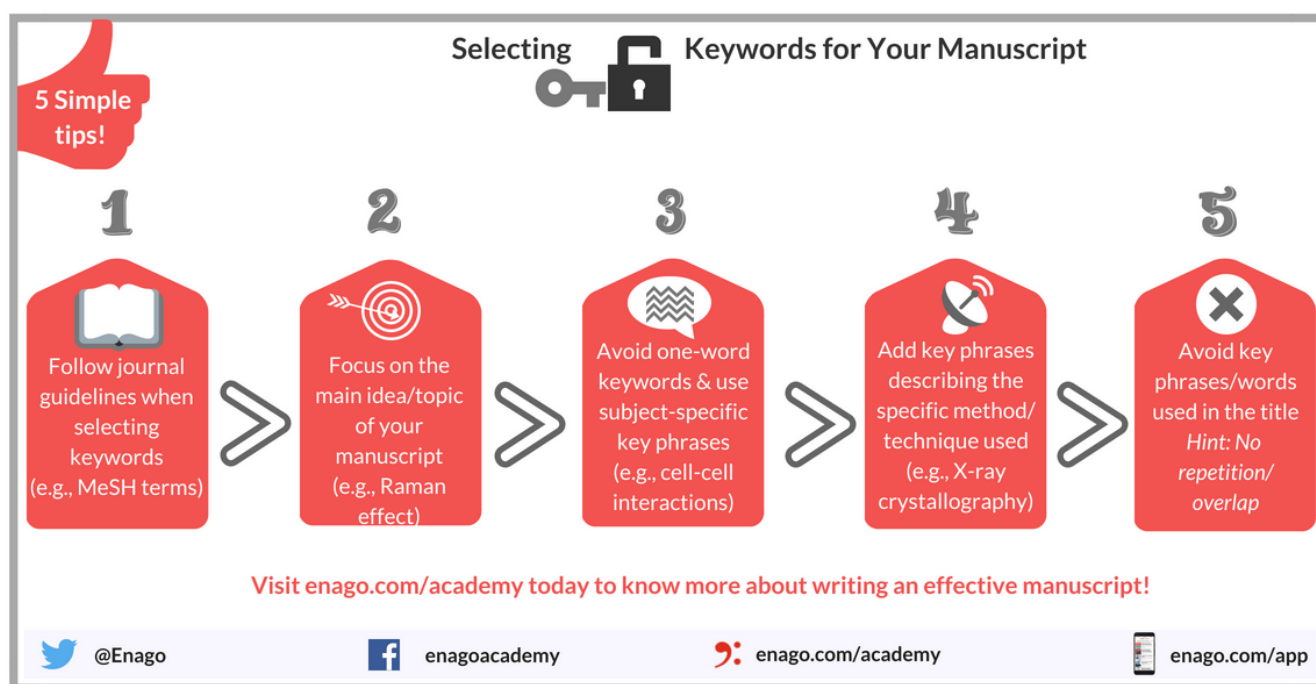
Selecting Keywords for Your Manuscript

5 Simple tips!

1

Follow journal guidelines when selecting keywords (e.g., MeSH terms)

2

Focus on the main idea/topic of your manuscript (e.g., Raman effect)

3

Avoid one-word keywords & use subject-specific key phrases (e.g., cell-cell interactions)

4

Add key phrases describing the specific method/ technique used (e.g., X-ray crystallography)

5

Avoid key phrases/words used in the title
*Hint: No repetition/ overlap*

Visit enago.com/academy today to know more about writing an effective manuscript!

@Enago

enagoacademy

enago.com/academy

enago.com/app